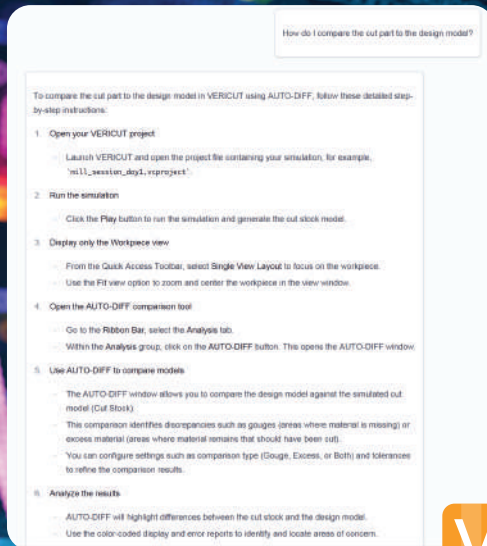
How do I compare the cut part to the design model?

To compare the cut part to the design model in VERICUT using AUTO-DIFF, follow these detailed step-by-step instructions:

1. Open your VERICUT project
- Launch VERICUT and open the project file containing your simulation, for example, 'mill_session_day1.vcproject'.

2. Run the simulation
- Click the Play button to run the simulation and generate the cut stock model.

3. Display only the Workpiece view
- From the Quick Access Toolbar, select Single View Layout to focus on the workpiece.
- Use the Fit view option to zoom and center the workpiece in the view window.

4. Open the AUTO-DIFF comparison tool
- Go to the Ribbon Bar, select the Analysis tab.
- Within the Analysis group, click on the AUTO-DIFF button. This opens the AUTO-DIFF window.

5. Use AUTO-DIFF to compare models
- The AUTO-DIFF window allows you to compare the design model against the simulated cut model (Cut Stock).
- This comparison identifies discrepancies such as gouges (areas where material is missing) or excess material (areas where material remains that should have been cut).
- You can configure settings such as comparison type (Gouge, Excess, or Both) and tolerances to refine the comparison results.

6. Analyze the results
- AUTO-DIFF will highlight differences between the cut stock and the design model.
- Use the color-coded display and error reports to identify and locate areas of concern.